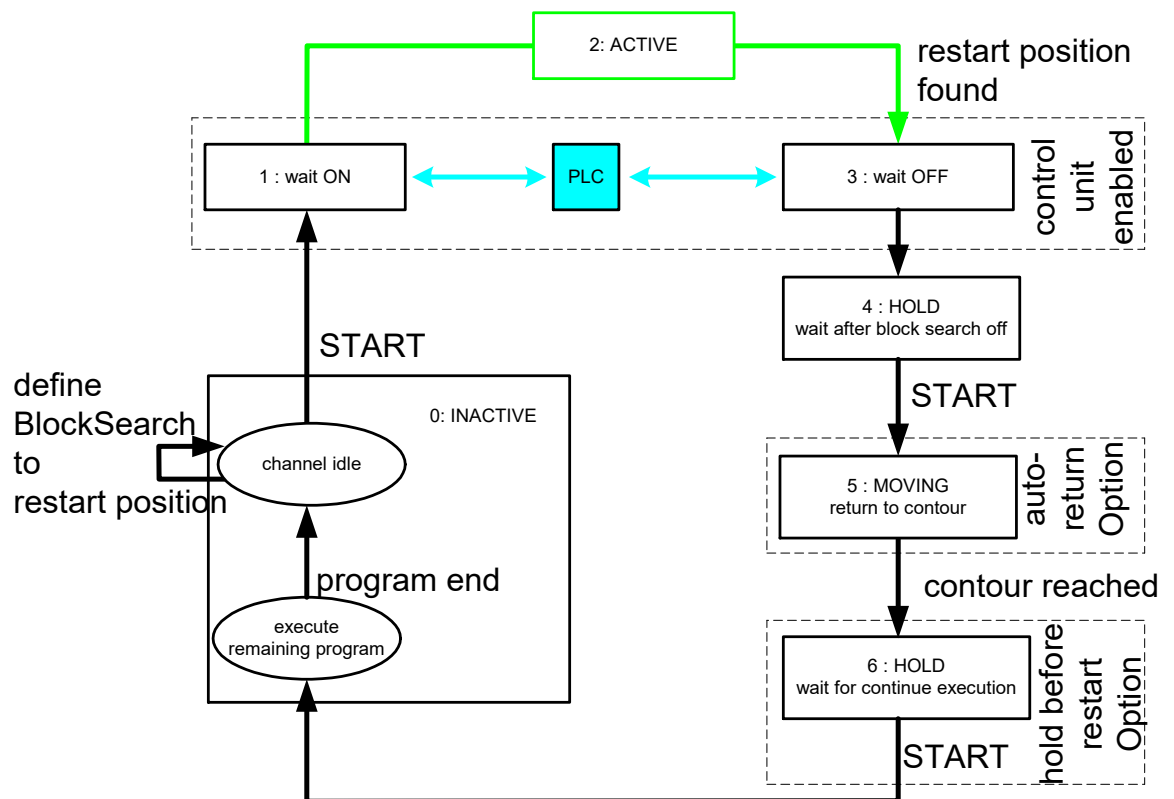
2: ACTIVE

restart position found

1 : wait ON

PLC

3 : wait OFF

control unit enabled

4 : HOLD
wait after block search off

START

START

define BlockSearch to restart position

0: INACTIVE

channel idle

5 : MOVING
return to contour

auto-return Option

program end

contour reached

execute remaining program

6 : HOLD
wait for continue execution

hold before restart Option

START